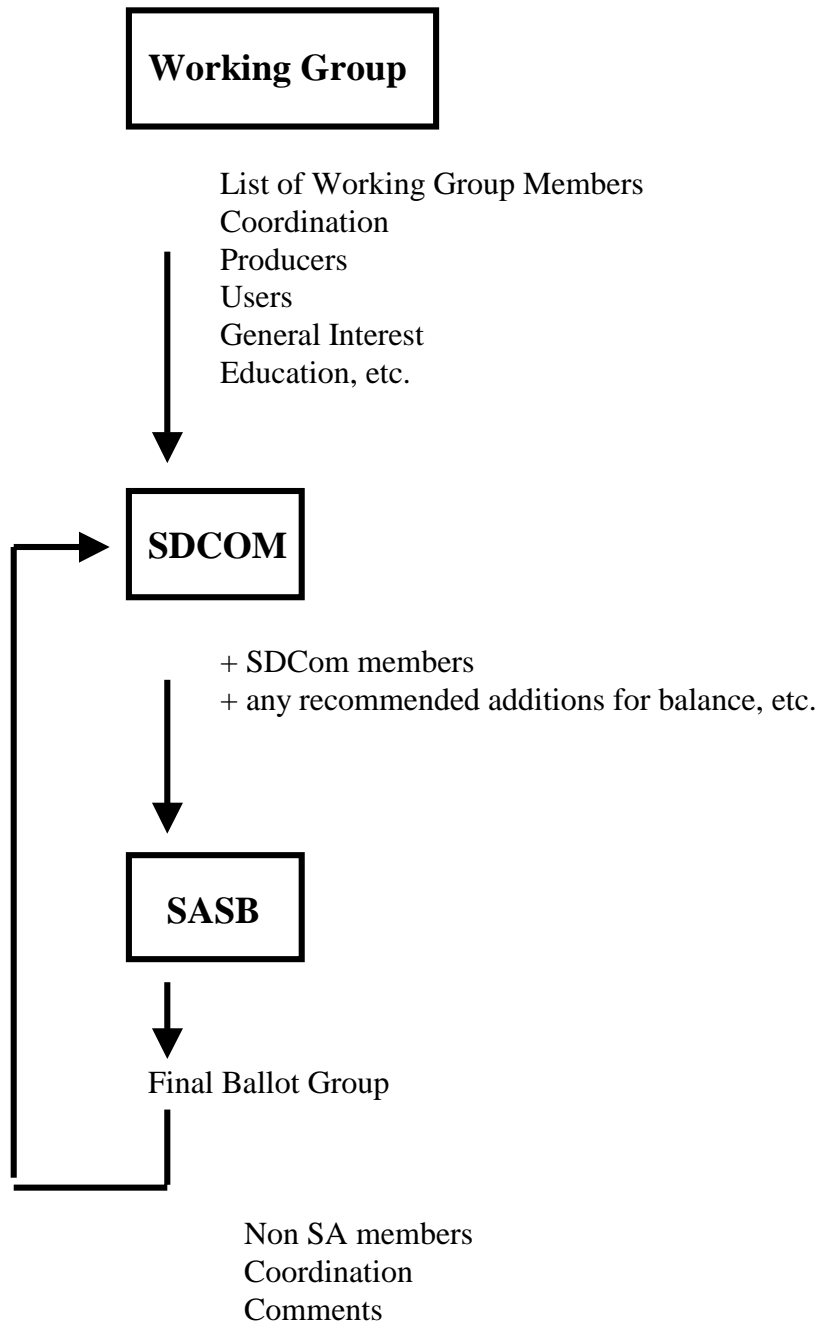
Working Group

List of Working Group Members
Coordination
Producers
Users
General Interest
Education, etc.

SDCOM

+ SDCom members
+ any recommended additions for balance, etc.

SASB

Final Ballot Group

Non SA members
Coordination
Comments